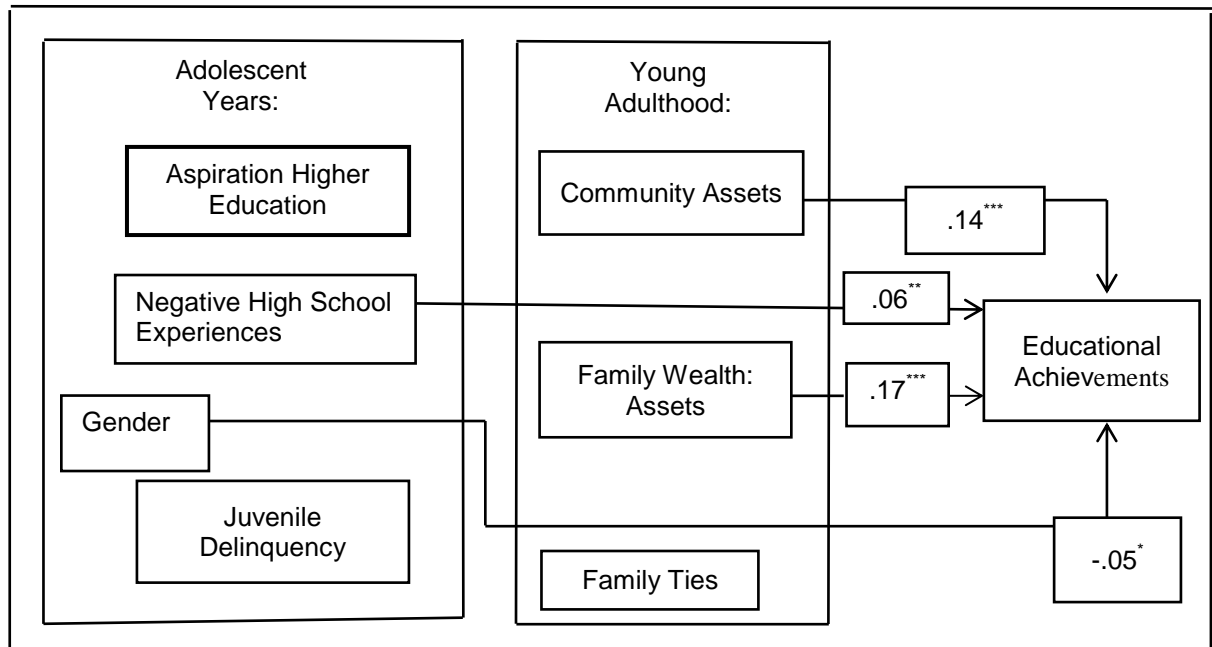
Adolescent Years:

Aspiration Higher Education

Negative High School Experiences

Gender

Juvenile Delinquency

Young Adulthood:

Community Assets

Family Wealth: Assets

Family Ties

$.14^{***}$

$.06^{**}$

$.17^{***}$

$-.05^{*}$

Educational Achievements